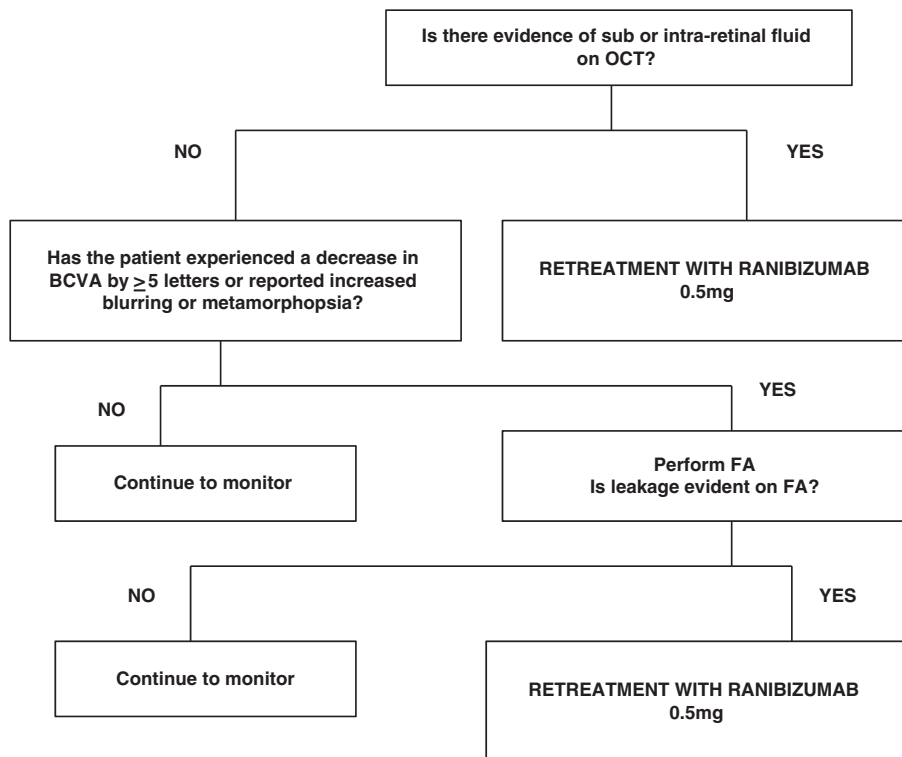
Is there evidence of sub or intra-retinal fluid on OCT?

NO

YES

Has the patient experienced a decrease in BCVA by $\geq$5 letters or reported increased blurring or metamorphopsia?

RETREATMENT WITH RANIBIZUMAB 0.5mg

NO

YES

Continue to monitor

Perform FA
Is leakage evident on FA?

NO

YES

Continue to monitor

RETREATMENT WITH RANIBIZUMAB 0.5mg